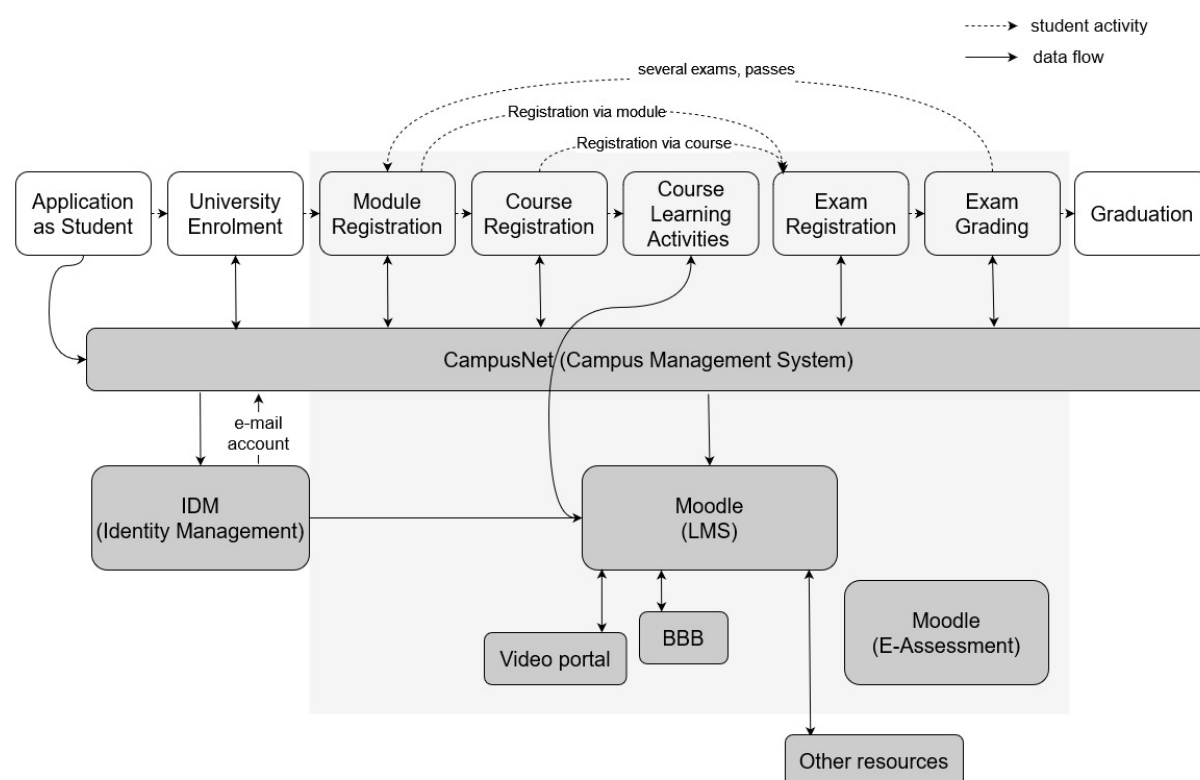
student activity
data flow

several exams, passes
Registration via module
Registration via course

Application as Student
University Enrolment
Module Registration
Course Registration
Course Learning Activities
Exam Registration
Exam Grading
Graduation

CampusNet (Campus Management System)

e-mail account

IDM (Identity Management)

Moodle (LMS)

Video portal
BBB
Moodle (E-Assessment)

Other resources